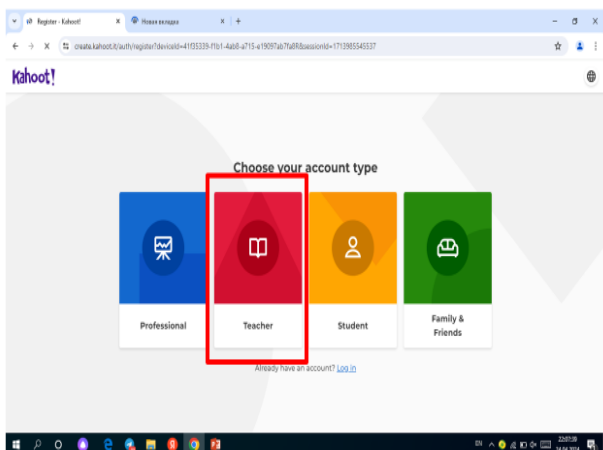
Register - Kahoot!
Новая вкладка
create.kahoot.it/auth/register?deviceId=41f35339-f1b1-4ab8-a715-e19097ab7fa8&sessionId=1713965545537

Kahoot!

Choose your account type

Professional

Teacher

Student

Family & Friends

Already have an account? Log in

EN
22:07:39
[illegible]